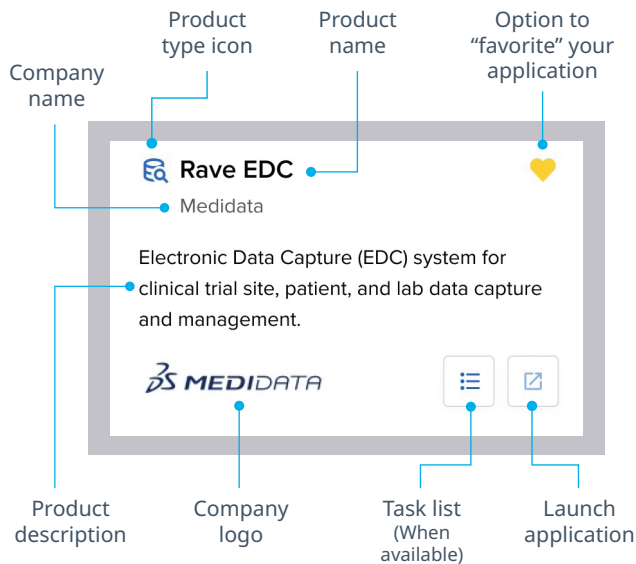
Product type icon

Product name

Option to “favorite” your application

Company name

Rave EDC

Medidata

Electronic Data Capture (EDC) system for clinical trial site, patient, and lab data capture and management.

3DS MEDIDATA

Product description

Company logo

Task list (When available)

Launch application